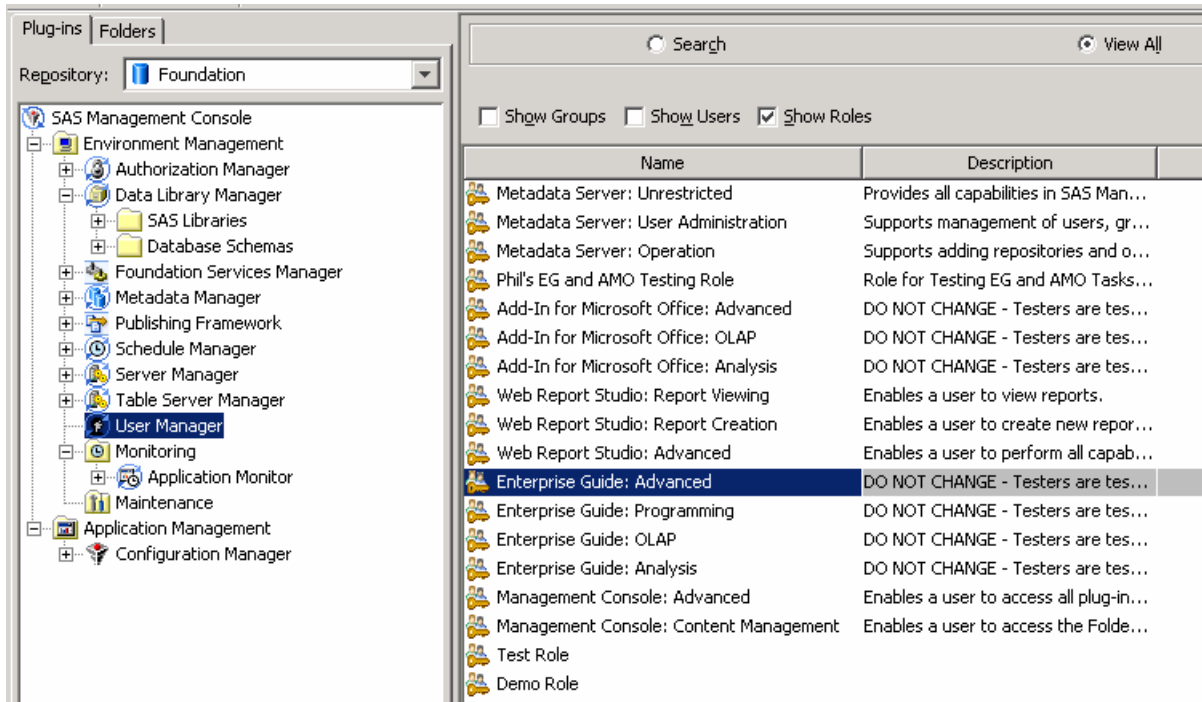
Plug-ins Folders

Repository: Foundation

SAS Management Console
Environment Management
Authorization Manager
Data Library Manager
SAS Libraries
Database Schemas
Foundation Services Manager
Metadata Manager
Publishing Framework
Schedule Manager
Server Manager
Table Server Manager
User Manager
Monitoring
Application Monitor
Maintenance
Application Management
Configuration Manager

Search View All

Show Groups Show Users Show Roles

| Name | Description |
|---|---|
| Metadata Server: Unrestricted | Provides all capabilities in SAS Man... |
| Metadata Server: User Administration | Supports management of users, gr... |
| Metadata Server: Operation | Supports adding repositories and o... |
| Phil's EG and AMO Testing Role | Role for Testing EG and AMO Tasks... |
| Add-In for Microsoft Office: Advanced | DO NOT CHANGE - Testers are tes... |
| Add-In for Microsoft Office: OLAP | DO NOT CHANGE - Testers are tes... |
| Add-In for Microsoft Office: Analysis | DO NOT CHANGE - Testers are tes... |
| Web Report Studio: Report Viewing | Enables a user to view reports. |
| Web Report Studio: Report Creation | Enables a user to create new repor... |
| Web Report Studio: Advanced | Enables a user to perform all capab... |
| Enterprise Guide: Advanced | DO NOT CHANGE - Testers are tes... |
| Enterprise Guide: Programming | DO NOT CHANGE - Testers are tes... |
| Enterprise Guide: OLAP | DO NOT CHANGE - Testers are tes... |
| Enterprise Guide: Analysis | DO NOT CHANGE - Testers are tes... |
| Management Console: Advanced | Enables a user to access all plug-in... |
| Management Console: Content Management | Enables a user to access the Folde... |
| Test Role | |
| Demo Role | |